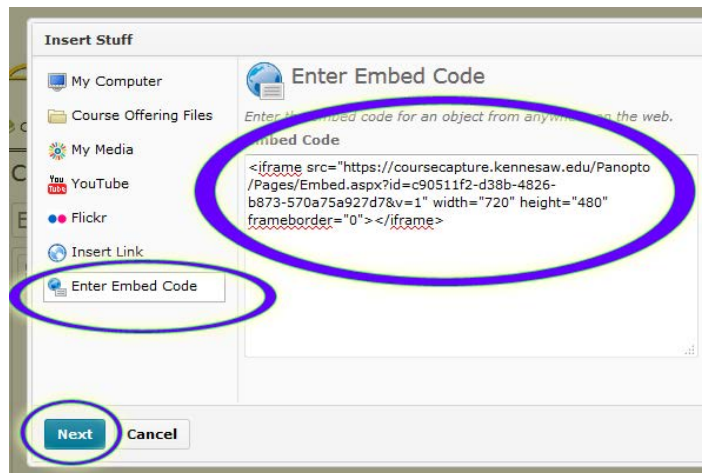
Insert Stuff

My Computer

Course Offering Files

My Media

You Tube YouTube

Flickr

Insert Link

Enter Embed Code

Enter Embed Code

Enter th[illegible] embed code for an object from anywh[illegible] the web.

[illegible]mbed Code

<iframe src="https://coursecapture.kennesaw.edu/Panopto/Pages/Embed.aspx?id=c90511f2-d38b-4826-b873-570a75a927d7&v=1" width="720" height="480" frameborder="0"></iframe>

Next

Cancel